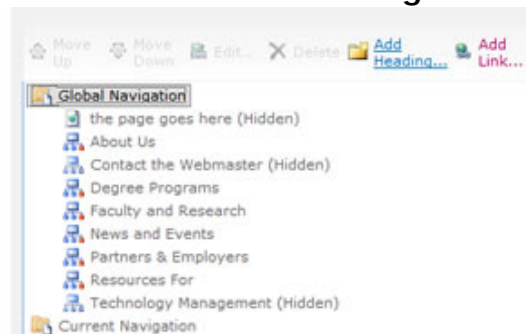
Move Up Move Down Edit... Delete Add Heading... Add Link...

Global Navigation
the page goes here (Hidden)
About Us
Contact the Webmaster (Hidden)
Degree Programs
Faculty and Research
News and Events
Partners & Employers
Resources For
Technology Management (Hidden)
Current Navigation